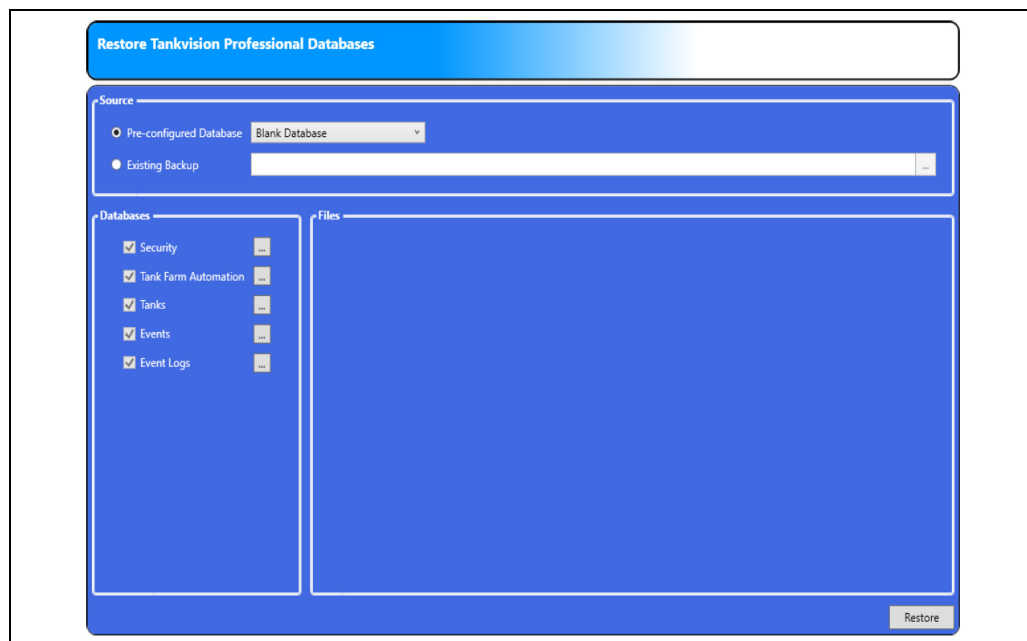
Restore Tankvision Professional Databases

Source

Pre-configured Database Blank Database

Existing Backup ...

Databases

Security ...

Tank Farm Automation ...

Tanks ...

Events ...

Event Logs ...

Files

Restore